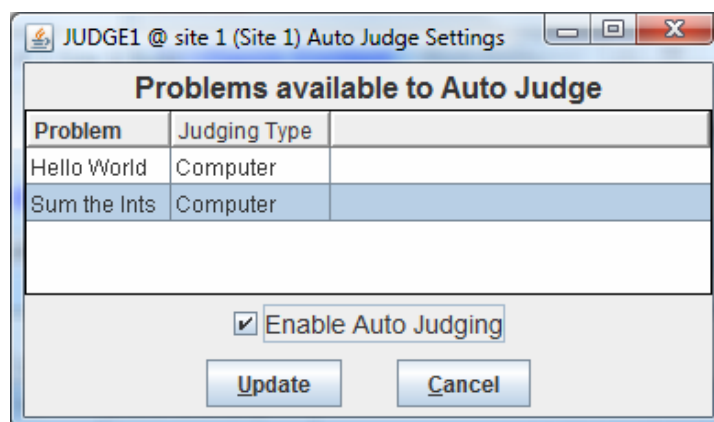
JUDGE1 @ site 1 (Site 1) Auto Judge Settings

Problems available to Auto Judge

| Problem | Judging Type | |
|---|---|---|
| Hello World | Computer | |
| Sum the Ints | Computer | |

Enable Auto Judging

Update Cancel